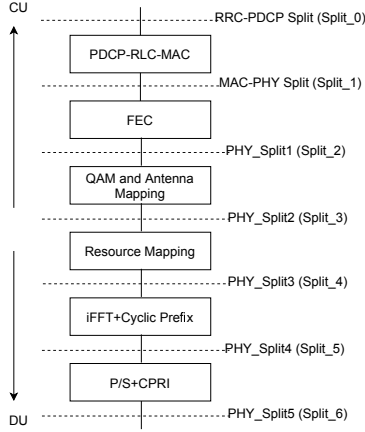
CU

RRC-PDCP Split (Split_0)

PDCP-RLC-MAC

MAC-PHY Split (Split_1)

FEC

PHY_Split1 (Split_2)

QAM and Antenna Mapping

PHY_Split2 (Split_3)

Resource Mapping

PHY_Split3 (Split_4)

iFFT+Cyclic Prefix

PHY_Split4 (Split_5)

P/S+CPRI

DU

PHY_Split5 (Split_6)